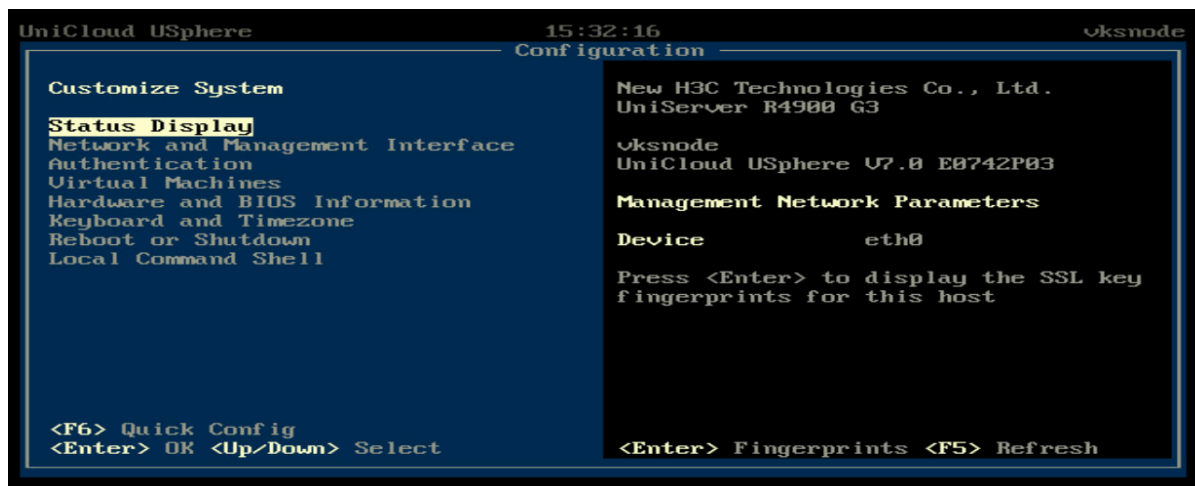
UniCloud USphere 15:32:16 vksnode

Configuration

Customize System

Status Display
Network and Management Interface
Authentication
Virtual Machines
Hardware and BIOS Information
Keyboard and Timezone
Reboot or Shutdown
Local Command Shell

<F6> Quick Config
<Enter> OK <Up/Down> Select

New H3C Technologies Co., Ltd.
UniServer R4900 G3

vksnode
UniCloud USphere V7.0 E0742P03

Management Network Parameters

Device eth0

Press <Enter> to display the SSL key fingerprints for this host

<Enter> Fingerprints <F5> Refresh